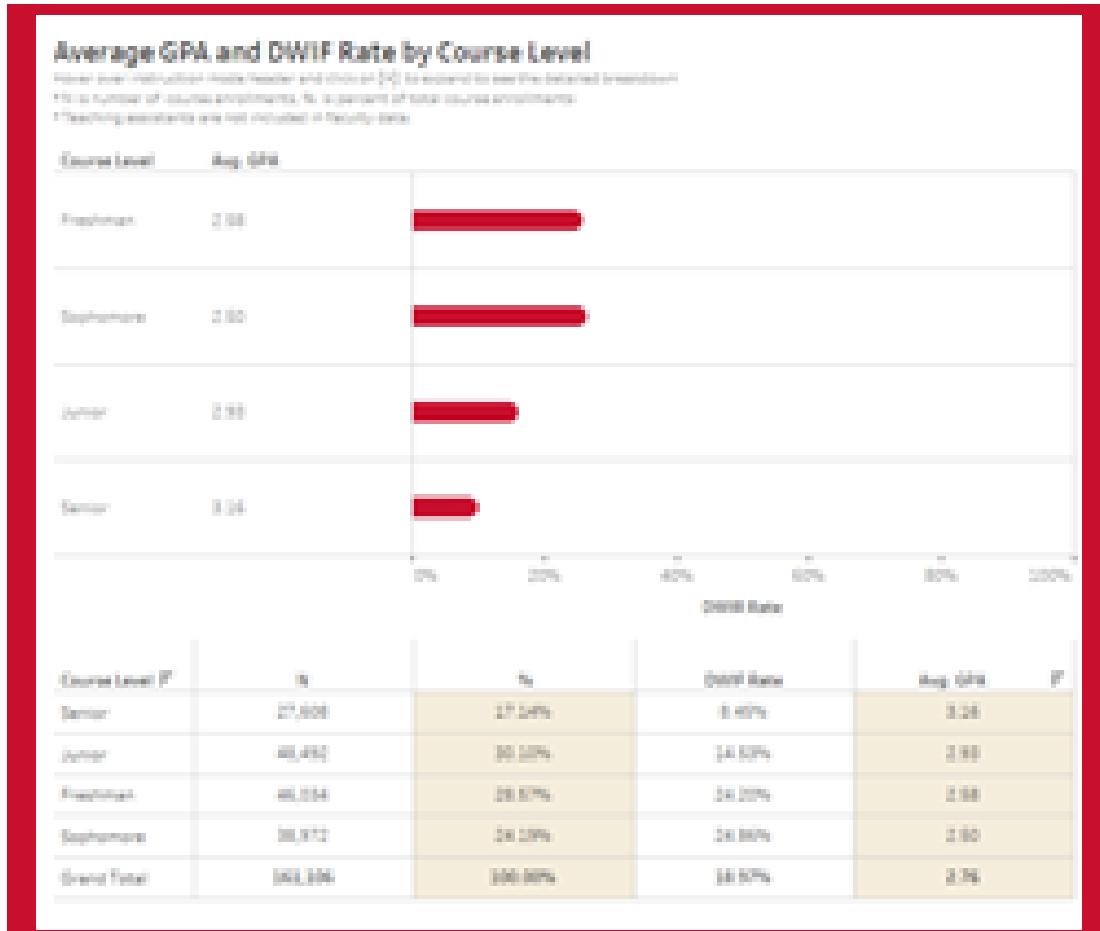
Average GPA and DWIF Rate by Course Level

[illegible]

* N is number of course enrollments, % is percent of total course enrollments

* Teaching assistants are not included in faculty data

| Course Level | Avg. GPA |
|---|---|
| Freshman | 2.58 |
| Sophomore | 2.60 |
| Junior | 2.93 |
| Senior | 3.16 |

0% 20% 40% 60% 80% 100%

DWIF Rate

| Course Level | N | % | DWIF Rate | Avg. GPA |
|---|---|---|---|---|
| Senior | 27,608 | 17.14% | 8.45% | 3.26 |
| Junior | 48,492 | 30.10% | 14.63% | 2.93 |
| Freshman | 46,034 | 28.57% | 24.20% | 2.58 |
| Sophomore | 38,972 | 24.19% | 24.86% | 2.60 |
| Grand Total | 161,106 | 100.00% | 18.57% | 2.76 |